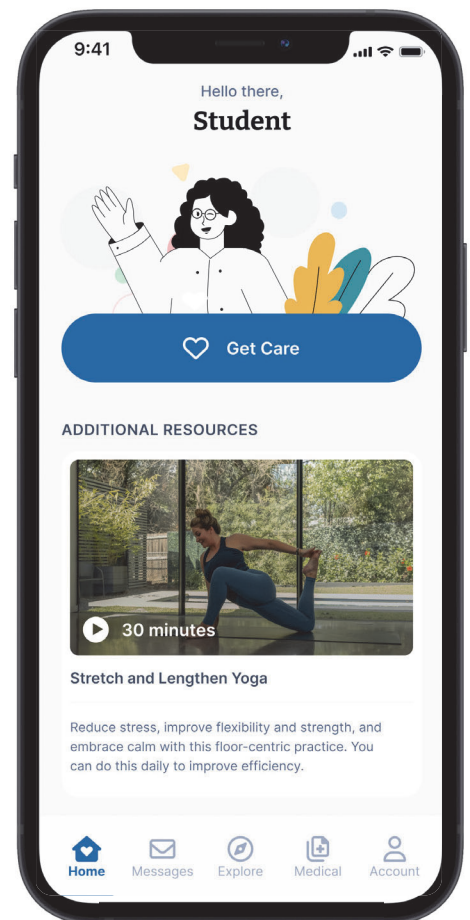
9:41

Hello there,

Student

Get Care

ADDITIONAL RESOURCES

30 minutes

Stretch and Lengthen Yoga

Reduce stress, improve flexibility and strength, and embrace calm with this floor-centric practice. You can do this daily to improve efficiency.

Home Messages Explore Medical Account